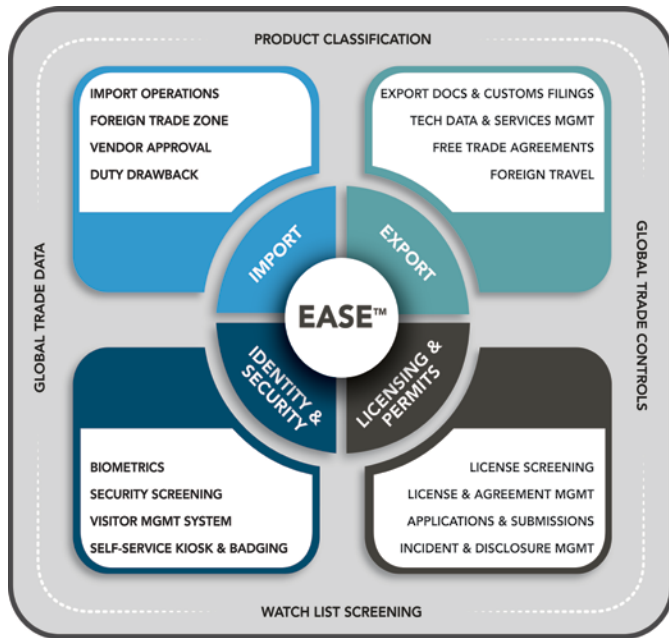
PRODUCT CLASSIFICATION

IMPORT OPERATIONS
FOREIGN TRADE ZONE
VENDOR APPROVAL
DUTY DRAWBACK

EXPORT DOCS & CUSTOMS FILINGS
TECH DATA & SERVICES MGMT
FREE TRADE AGREEMENTS
FOREIGN TRAVEL

GLOBAL TRADE DATA

IMPORT

EXPORT

EASE™

IDENTITY & SECURITY

LICENSING & PERMITS

GLOBAL TRADE CONTROLS

BIOMETRICS
SECURITY SCREENING
VISITOR MGMT SYSTEM
SELF-SERVICE KIOSK & BADGING

LICENSE SCREENING
LICENSE & AGREEMENT MGMT
APPLICATIONS & SUBMISSIONS
INCIDENT & DISCLOSURE MGMT

WATCH LIST SCREENING